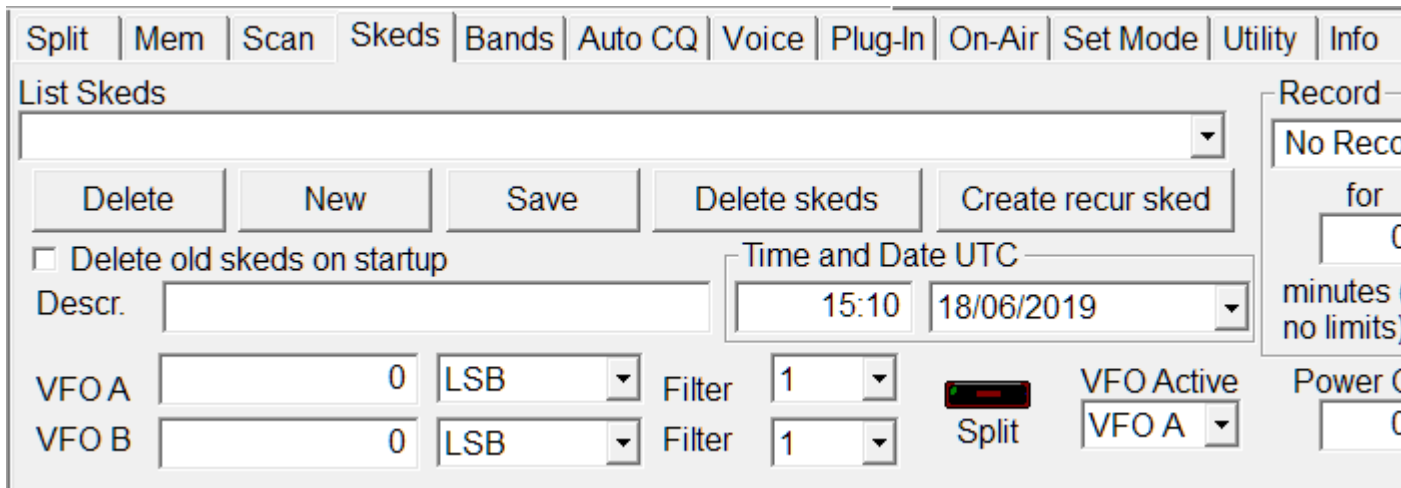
Split | Mem | Scan | Skeds | Bands | Auto CQ | Voice | Plug-In | On-Air | Set Mode | Utility | Info

List Skeds

Delete | New | Save | Delete skeds | Create recur sked

☐ Delete old skeds on startup

Descr.

Time and Date UTC

15:10 | 18/06/2019

Record

No Reco

for

0

minutes (

no limits)

VFO A | 0 | LSB | Filter | 1

VFO B | 0 | LSB | Filter | 1

Split

VFO Active

VFO A

Power C

0